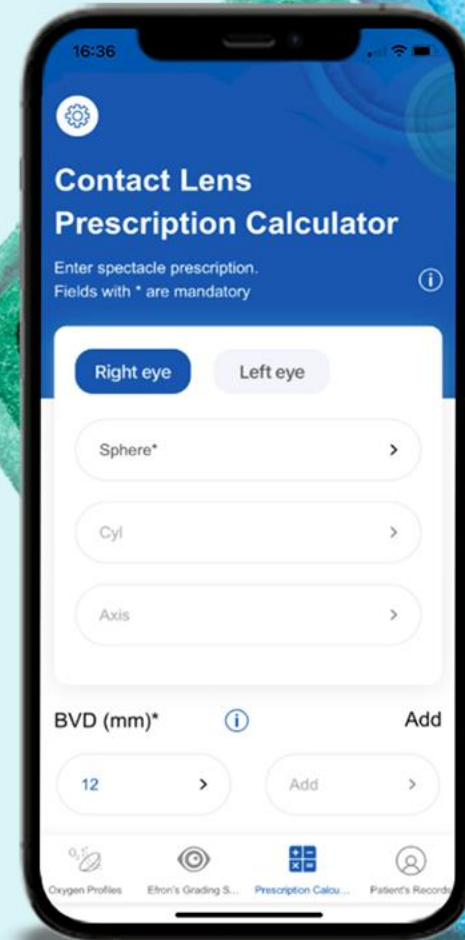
16:36

Contact Lens Prescription Calculator

Enter spectacle prescription.
Fields with * are mandatory

Right eye
Left eye

Sphere*
Cyl
Axis

BVD (mm)*
Add

12
Add

Oxygen Profiles
Efron's Grading S...
Prescription Calcu...
Patient's Records